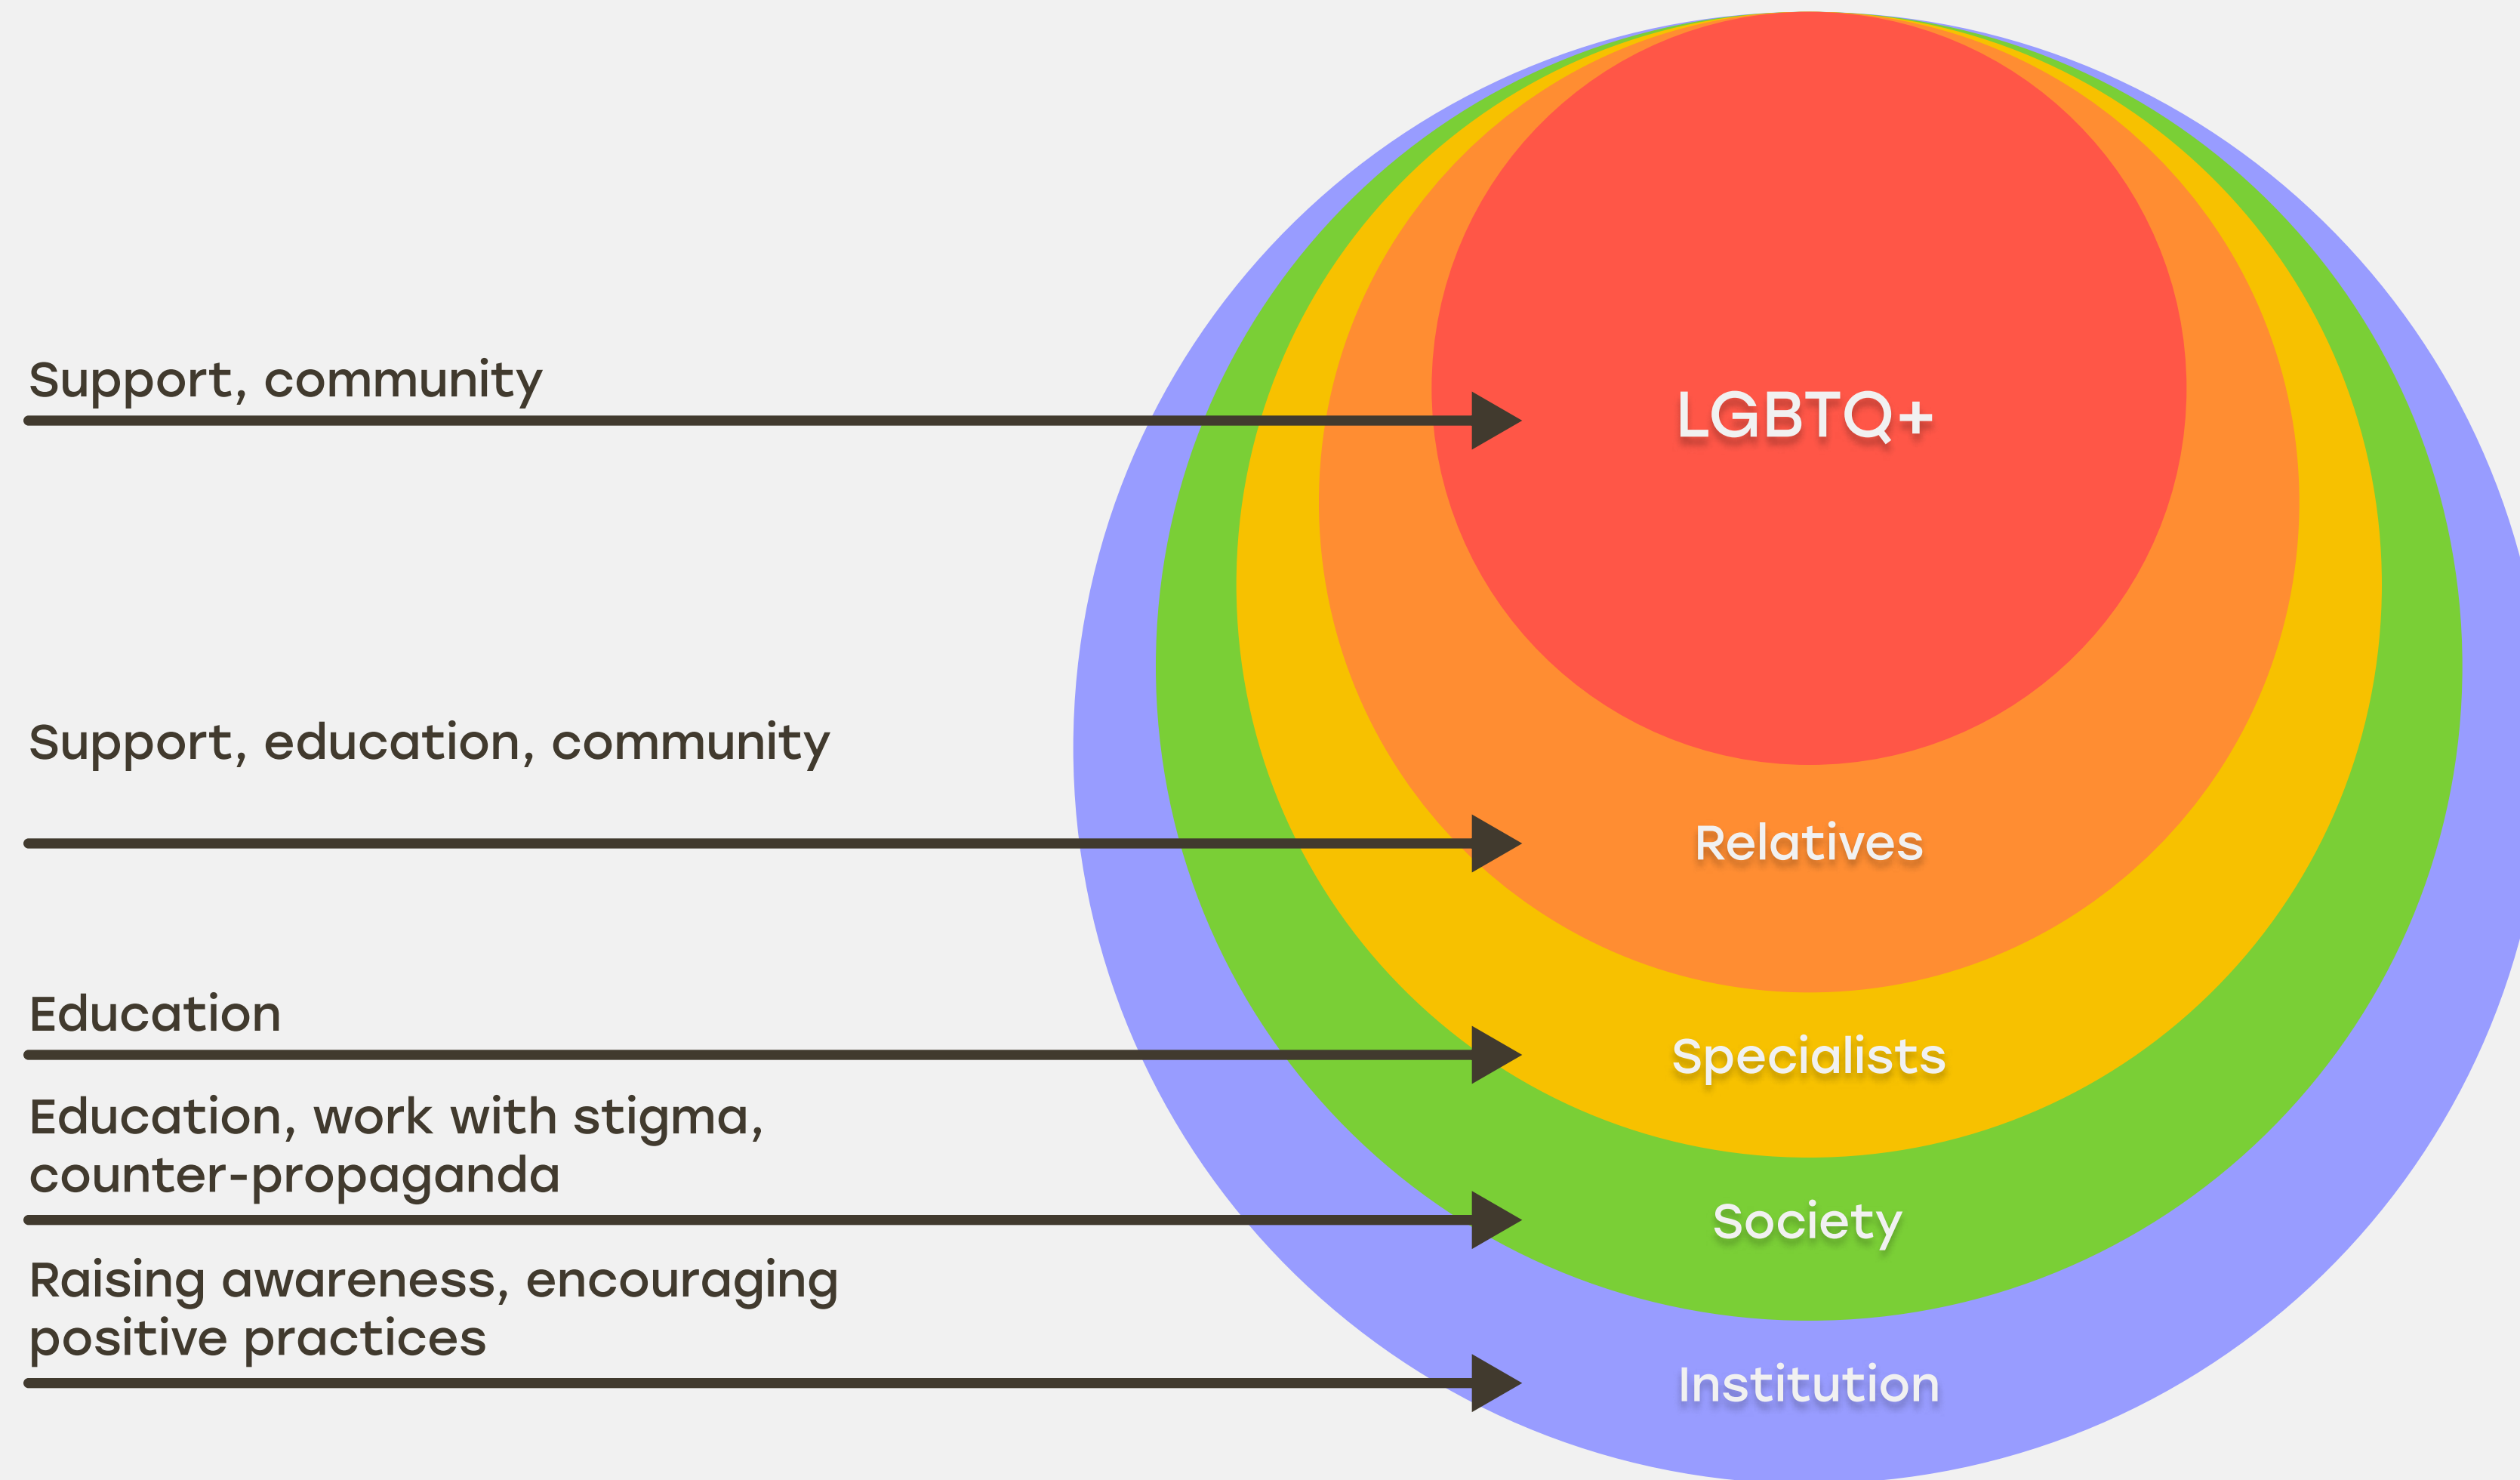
Support, community

LGBTQ+

Support, education, community

Relatives

Education

Specialists

Education, work with stigma, counter-propaganda

Society

Raising awareness, encouraging positive practices

Institution